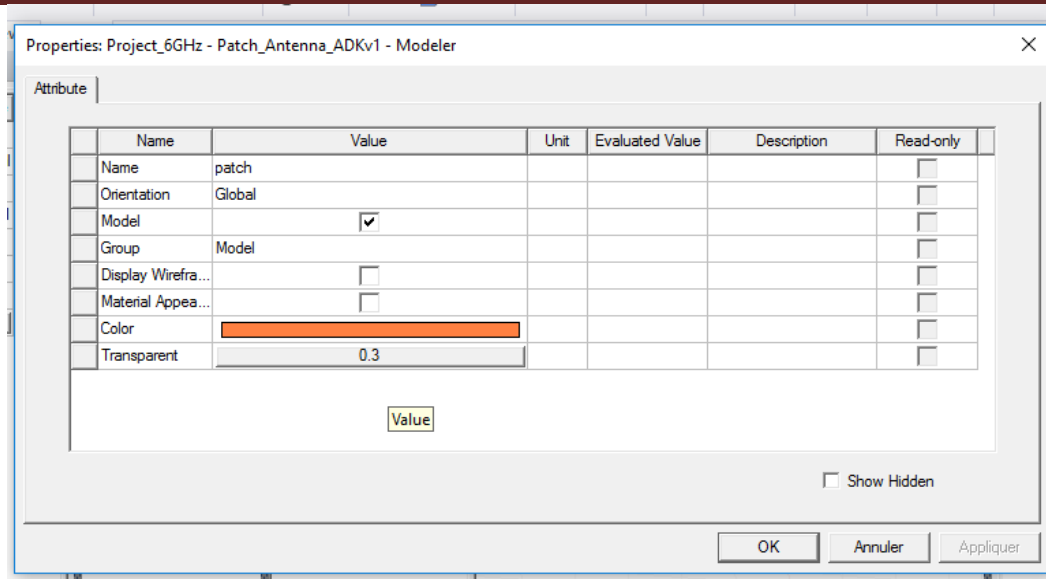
Properties: Project_6GHz - Patch_Antenna_ADKv1 - Modeler

Attribute

| Name | Value | Unit | Evaluated Value | Description | Read-only |
|---|---|---|---|---|---|
| Name | patch | | | | ☐ |
| Orientation | Global | | | | ☐ |
| Model | ☑ | | | | ☐ |
| Group | Model | | | | ☐ |
| Display Wirefra... | ☐ | | | | ☐ |
| Material Appea... | ☐ | | | | ☐ |
| Color | | | | | ☐ |
| Transparent | 0.3 | | | | ☐ |

Value

☐ Show Hidden

OK Annuler Appliquer